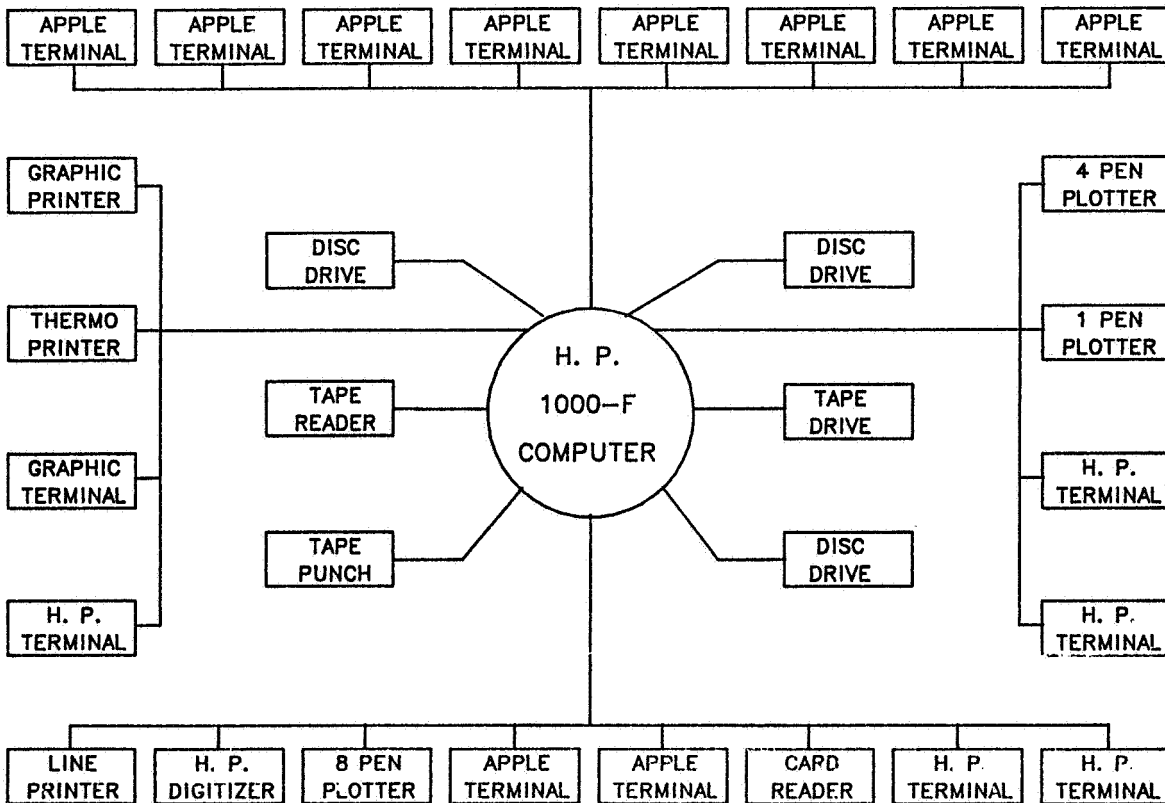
APPLE TERMINAL
APPLE TERMINAL
APPLE TERMINAL
APPLE TERMINAL
APPLE TERMINAL
APPLE TERMINAL
APPLE TERMINAL
APPLE TERMINAL

GRAPHIC PRINTER
THERMO PRINTER
GRAPHIC TERMINAL
H. P. TERMINAL

DISC DRIVE
TAPE READER
TAPE PUNCH

H. P.
1000–F
COMPUTER

DISC DRIVE
TAPE DRIVE
DISC DRIVE

4 PEN PLOTTER
1 PEN PLOTTER
H. P. TERMINAL
H. P. TERMINAL

LINE PRINTER
H. P. DIGITIZER
8 PEN PLOTTER
APPLE TERMINAL
APPLE TERMINAL
CARD READER
H. P. TERMINAL
H. P. TERMINAL